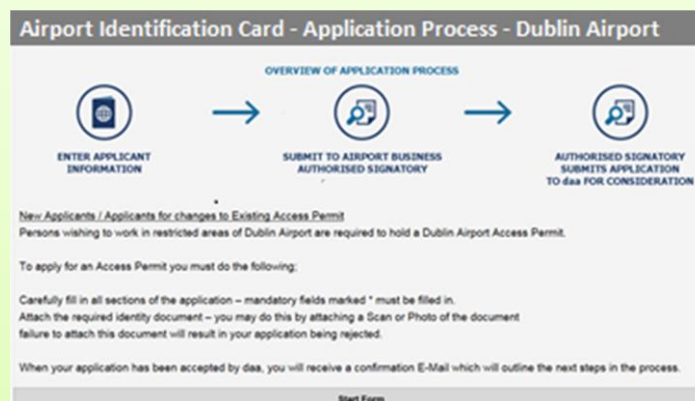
Airport Identification Card - Application Process - Dublin Airport

OVERVIEW OF APPLICATION PROCESS

ENTER APPLICANT INFORMATION

SUBMIT TO AIRPORT BUSINESS AUTHORISED SIGNATORY

AUTHORISED SIGNATORY SUBMITS APPLICATION TO daa FOR CONSIDERATION

New Applicants / Applicants for changes to Existing Access Permit
Persons wishing to work in restricted areas of Dublin Airport are required to hold a Dublin Airport Access Permit.

To apply for an Access Permit you must do the following;

Carefully fill in all sections of the application – mandatory fields marked * must be filled in.
Attach the required identity document – you may do this by attaching a Scan or Photo of the document
failure to attach this document will result in your application being rejected.

When your application has been accepted by daa, you will receive a confirmation E-Mail which will outline the next steps in the process.

Start Form